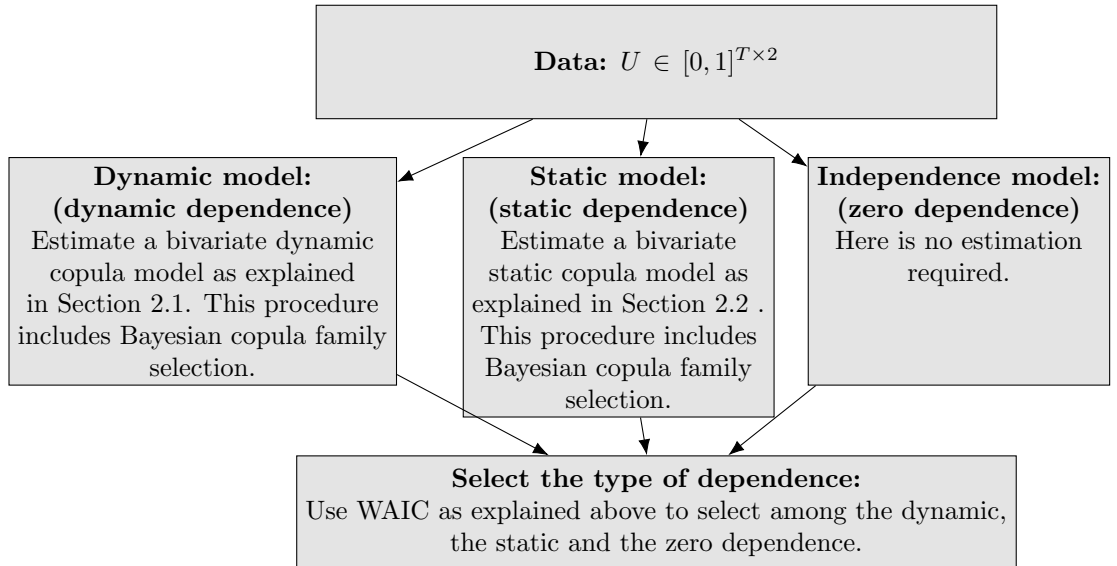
**Data:** $U \in [0,1]^{T\times 2}$

**Dynamic model: (dynamic dependence)**
Estimate a bivariate dynamic copula model as explained in Section 2.1. This procedure includes Bayesian copula family selection.

**Static model: (static dependence)**
Estimate a bivariate static copula model as explained in Section 2.2 . This procedure includes Bayesian copula family selection.

**Independence model: (zero dependence)**
Here is no estimation required.

**Select the type of dependence:**
Use WAIC as explained above to select among the dynamic, the static and the zero dependence.